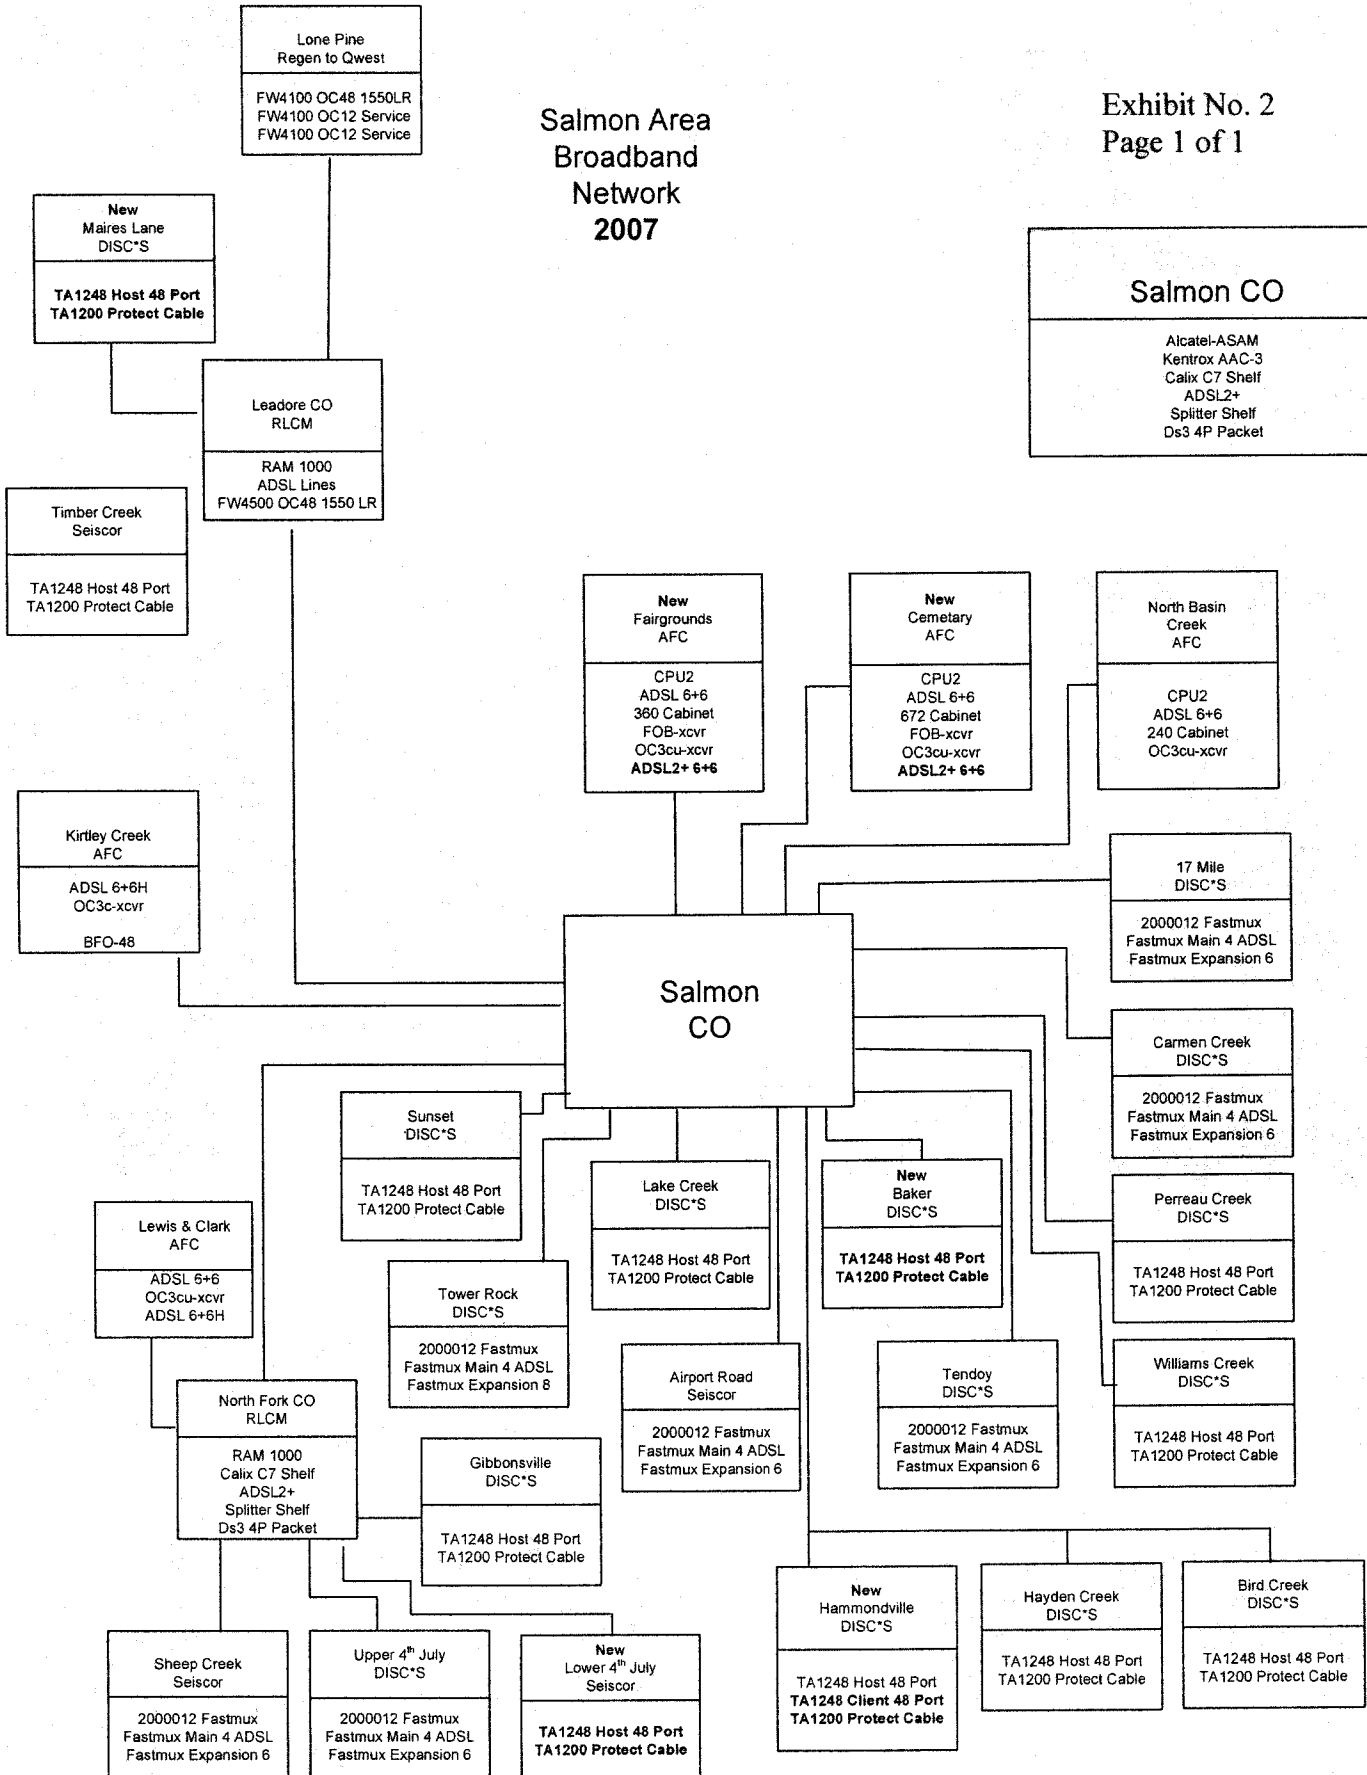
Lone Pine
Regen to Qwest

FW4100 OC48 1550LR
FW4100 OC12 Service
FW4100 OC12 Service

Salmon Area
Broadband
Network
2007

Exhibit No. 2
Page 1 of 1

New
Maires Lane
DISC*S

TA1248 Host 48 Port
TA1200 Protect Cable

Salmon CO

Alcatel-ASAM
Kentrox AAC-3
Calix C7 Shelf
ADSL2+
Splitter Shelf
Ds3 4P Packet

Leadore CO
RLCM

RAM 1000
ADSL Lines
FW4500 OC48 1550 LR

Timber Creek
Seiscor

TA1248 Host 48 Port
TA1200 Protect Cable

New
Fairgrounds
AFC

CPU2
ADSL 6+6
360 Cabinet
FOB-xcvr
OC3cu-xcvr
ADSL2+ 6+6

New
Cemetary
AFC

CPU2
ADSL 6+6
672 Cabinet
FOB-xcvr
OC3cu-xcvr
ADSL2+ 6+6

North Basin
Creek
AFC

CPU2
ADSL 6+6
240 Cabinet
OC3cu-xcvr

Kirtley Creek
AFC

ADSL 6+6H
OC3c-xcvr

BFO-48

17 Mile
DISC*S

2000012 Fastmux
Fastmux Main 4 ADSL
Fastmux Expansion 6

Salmon
CO

Carmen Creek
DISC*S

2000012 Fastmux
Fastmux Main 4 ADSL
Fastmux Expansion 6

Sunset
DISC*S

TA1248 Host 48 Port
TA1200 Protect Cable

Lake Creek
DISC*S

TA1248 Host 48 Port
TA1200 Protect Cable

New
Baker
DISC*S

TA1248 Host 48 Port
TA1200 Protect Cable

Perreau Creek
DISC*S

TA1248 Host 48 Port
TA1200 Protect Cable

Lewis & Clark
AFC

ADSL 6+6
OC3cu-xcvr
ADSL 6+6H

Tower Rock
DISC*S

2000012 Fastmux
Fastmux Main 4 ADSL
Fastmux Expansion 8

Airport Road
Seiscor

2000012 Fastmux
Fastmux Main 4 ADSL
Fastmux Expansion 6

Tendoy
DISC*S

2000012 Fastmux
Fastmux Main 4 ADSL
Fastmux Expansion 6

Williams Creek
DISC*S

TA1248 Host 48 Port
TA1200 Protect Cable

North Fork CO
RLCM

RAM 1000
Calix C7 Shelf
ADSL2+
Splitter Shelf
Ds3 4P Packet

Gibbonsville
DISC*S

TA1248 Host 48 Port
TA1200 Protect Cable

New
Hammondville
DISC*S

TA1248 Host 48 Port
TA1248 Client 48 Port
TA1200 Protect Cable

Hayden Creek
DISC*S

TA1248 Host 48 Port
TA1200 Protect Cable

Bird Creek
DISC*S

TA1248 Host 48 Port
TA1200 Protect Cable

Sheep Creek
Seiscor

2000012 Fastmux
Fastmux Main 4 ADSL
Fastmux Expansion 6

Upper 4$^{th}$ July
DISC*S

2000012 Fastmux
Fastmux Main 4 ADSL
Fastmux Expansion 6

New
Lower 4$^{th}$ July
Seiscor

TA1248 Host 48 Port
TA1200 Protect Cable